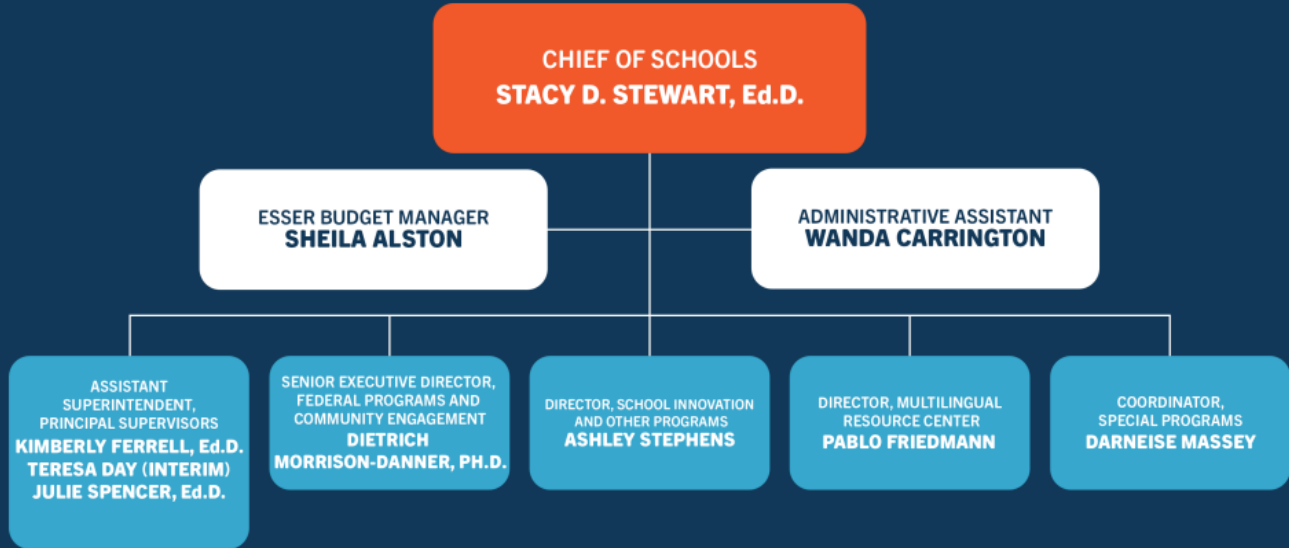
CHIEF OF SCHOOLS
STACY D. STEWART, Ed.D.

ESSER BUDGET MANAGER
SHEILA ALSTON

ADMINISTRATIVE ASSISTANT
WANDA CARRINGTON

ASSISTANT SUPERINTENDENT, PRINCIPAL SUPERVISORS
KIMBERLY FERRELL, Ed.D.
TERESA DAY (INTERIM)
JULIE SPENCER, Ed.D.

SENIOR EXECUTIVE DIRECTOR, FEDERAL PROGRAMS AND COMMUNITY ENGAGEMENT
DIETRICH MORRISON-DANNER, PH.D.

DIRECTOR, SCHOOL INNOVATION AND OTHER PROGRAMS
ASHLEY STEPHENS

DIRECTOR, MULTILINGUAL RESOURCE CENTER
PABLO FRIEDMANN

COORDINATOR, SPECIAL PROGRAMS
DARNEISE MASSEY